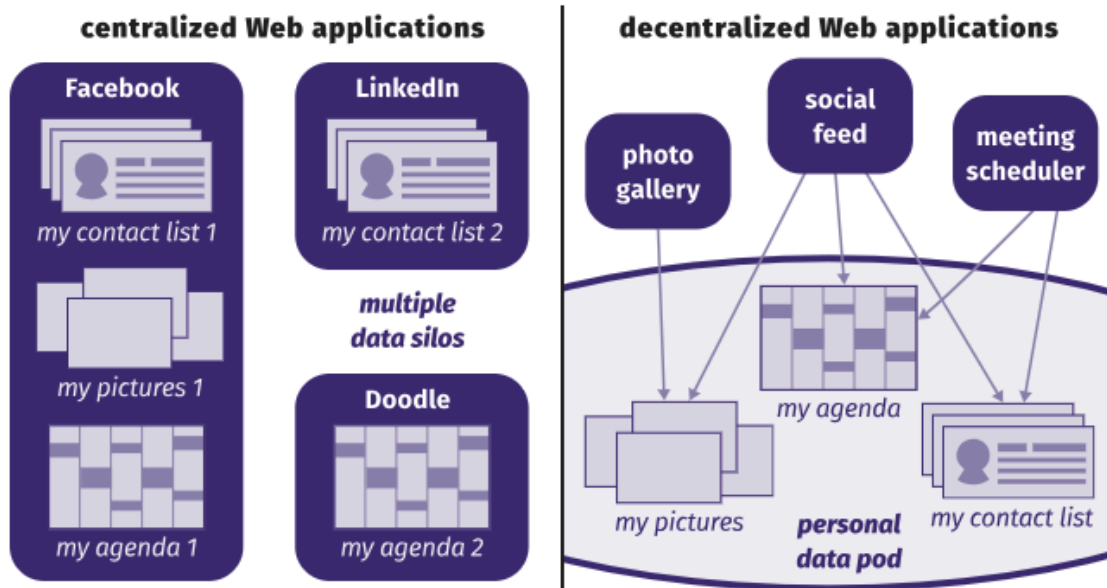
centralized Web applications

Facebook

my contact list 1

my pictures 1

my agenda 1

LinkedIn

my contact list 2

multiple data silos

Doodle

my agenda 2

decentralized Web applications

photo gallery

social feed

meeting scheduler

my agenda

my pictures

personal data pod

my contact list